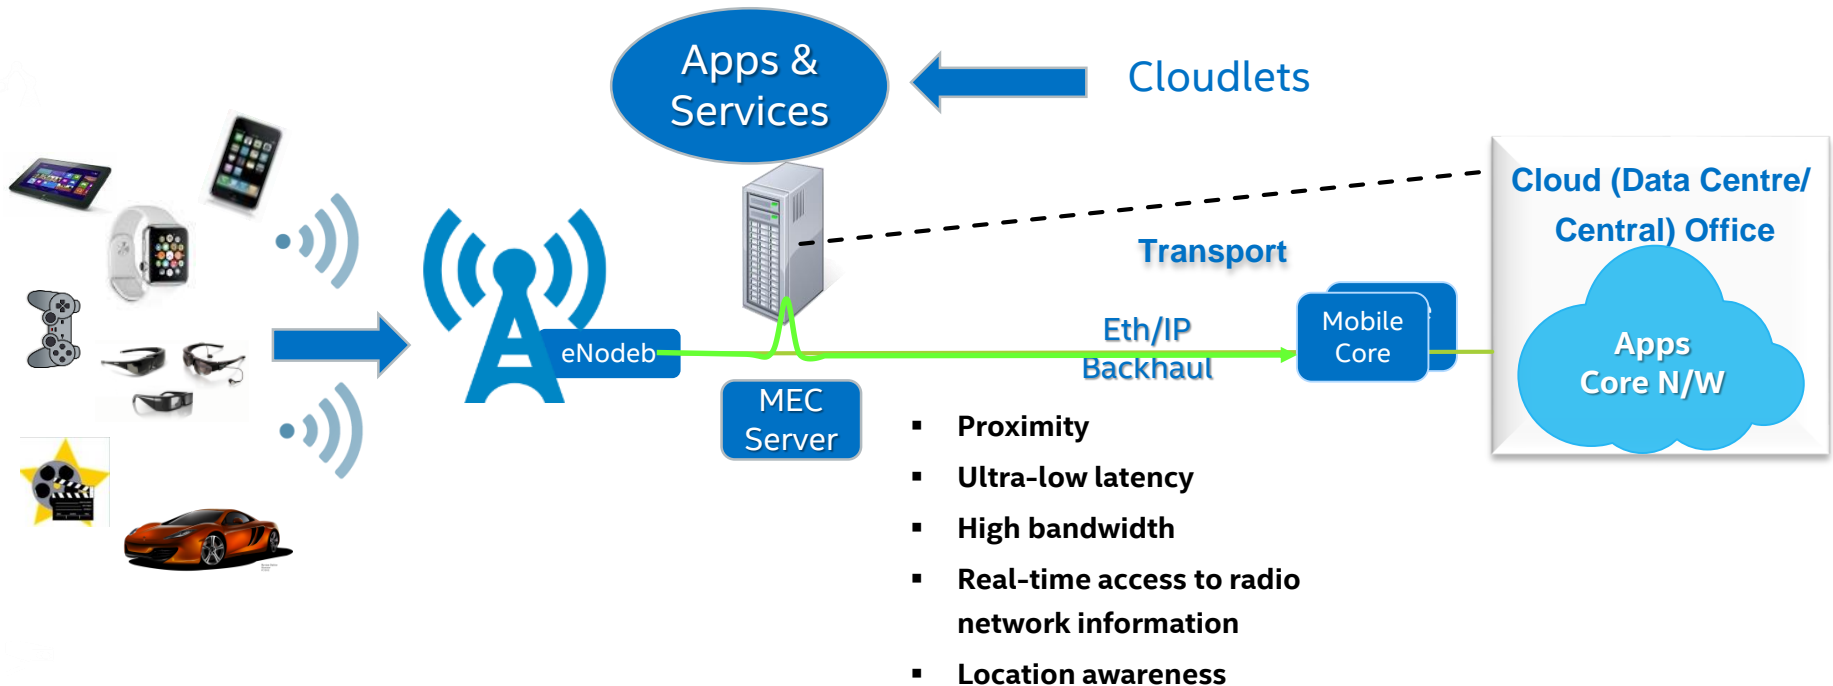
Apps & Services

Cloudlets

Cloud (Data Centre/ Central) Office

Transport

eNodeb

Eth/IP Backhaul

Mobile Core

Apps Core N/W

MEC Server

- Proximity
- Ultra-low latency
- High bandwidth
- Real-time access to radio network information
- Location awareness